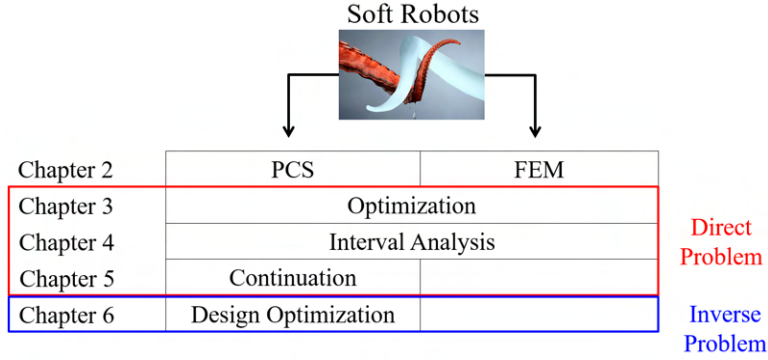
Soft Robots

| | | |
|---|---|---|
| Chapter 2 | PCS | FEM |
| Chapter 3 | Optimization | |
| Chapter 4 | Interval Analysis | |
| Chapter 5 | Continuation | |
| Chapter 6 | Design Optimization | |

Direct Problem

Inverse Problem